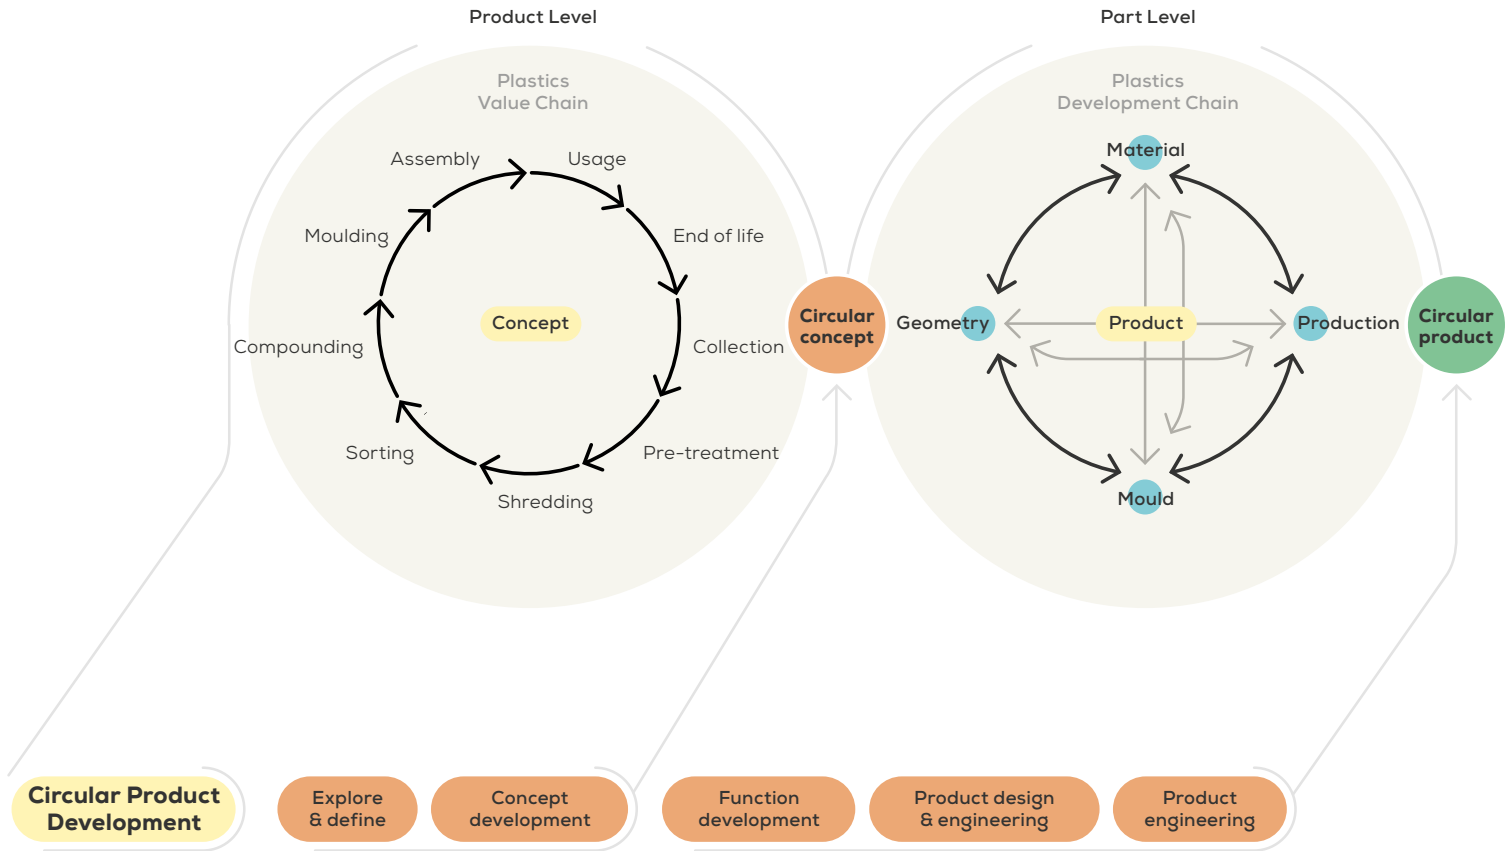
Product Level

Plastics Value Chain

Assembly
Usage
Moulding
End of life
Concept
Compounding
Collection
Sorting
Pre-treatment
Shredding

Circular concept

Part Level

Plastics Development Chain

Material
Geometry
Product
Production
Mould

Circular product

Circular Product Development

Explore & define

Concept development

Function development

Product design & engineering

Product engineering